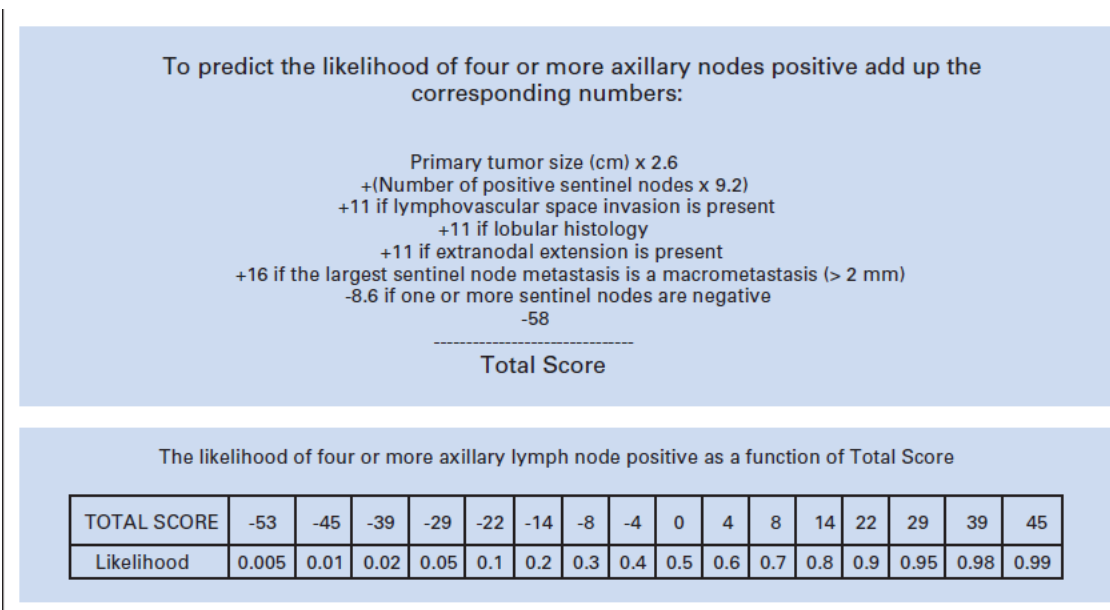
To predict the likelihood of four or more axillary nodes positive add up the corresponding numbers:

Primary tumor size (cm) x 2.6
+(Number of positive sentinel nodes x 9.2)
+11 if lymphovascular space invasion is present
+11 if lobular histology
+11 if extranodal extension is present
+16 if the largest sentinel node metastasis is a macrometastasis (> 2 mm)
-8.6 if one or more sentinel nodes are negative
-58
--------------------------------
Total Score

The likelihood of four or more axillary lymph node positive as a function of Total Score

| TOTAL SCORE | -53 | -45 | -39 | -29 | -22 | -14 | -8 | -4 | 0 | 4 | 8 | 14 | 22 | 29 | 39 | 45 |
|---|---|---|---|---|---|---|---|---|---|---|---|---|---|---|---|---|
| Likelihood | 0.005 | 0.01 | 0.02 | 0.05 | 0.1 | 0.2 | 0.3 | 0.4 | 0.5 | 0.6 | 0.7 | 0.8 | 0.9 | 0.95 | 0.98 | 0.99 |